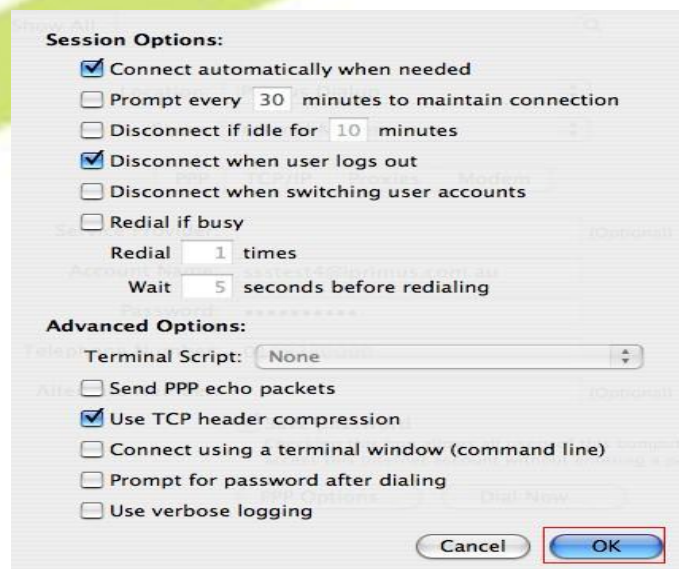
Session Options:

Connect automatically when needed

Prompt every 30 minutes to maintain connection

Disconnect if idle for 10 minutes

Disconnect when user logs out

Disconnect when switching user accounts

Redial if busy

Redial 1 times

Wait 5 seconds before redialing

Advanced Options:

Terminal Script: None

Send PPP echo packets

Use TCP header compression

Connect using a terminal window (command line)

Prompt for password after dialing

Use verbose logging

Cancel OK